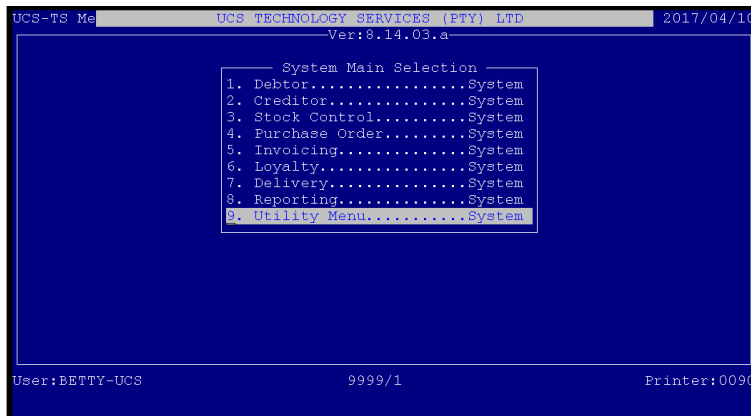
UCS-TS Me UCS TECHNOLOGY SERVICES (PTY) LTD 2017/04/10

Ver:8.14.03.a

System Main Selection
1. Debtor..................System
2. Creditor................System
3. Stock Control...........System
4. Purchase Order..........System
5. Invoicing...............System
6. Loyalty.................System
7. Delivery................System
8. Reporting...............System
9. Utility Menu............System

User:BETTY-UCS 9999/1 Printer:0090